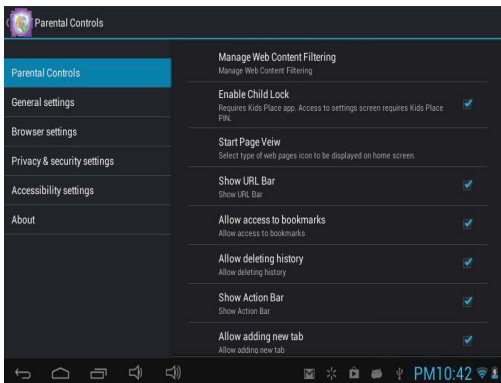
Parental Controls

Parental Controls
General settings
Browser settings
Privacy & security settings
Accessibility settings
About

Manage Web Content Filtering
Manage Web Content Filtering

Enable Child Lock
Requires Kids Place app. Access to settings screen requires Kids Place PIN.

Start Page Veiw
Select type of web pages icon to be displayed on home screen.

Show URL Bar
Show URL Bar

Allow access to bookmarks
Allow access to bookmarks

Allow deleting history
Allow deleting history

Show Action Bar
Show Action Bar

Allow adding new tab
Allow adding new tab

PM10:42